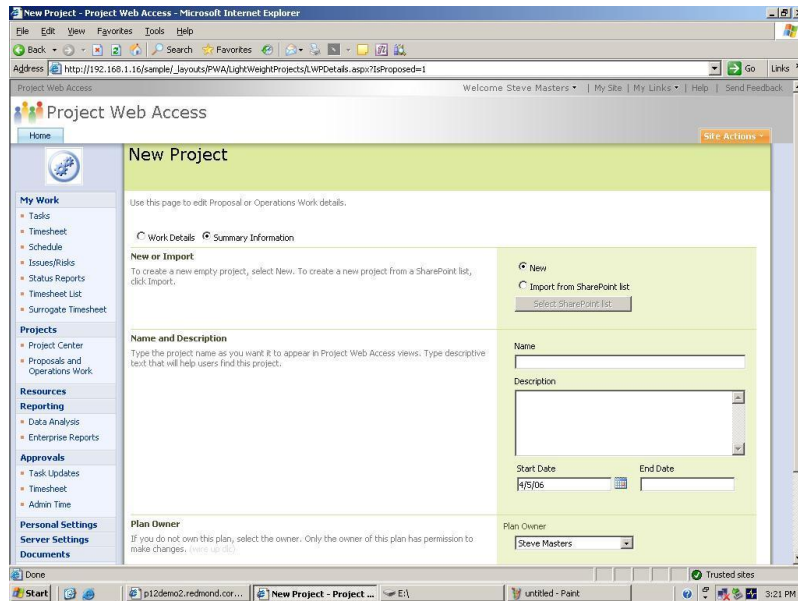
New Project - Project Web Access - Microsoft Internet Explorer

File Edit View Favorites Tools Help

Back Search Favorites

Address http://192.168.1.16/sample/_layouts/PWA/LightWeightProjects/LWPDetails.aspx?IsProposed=1 Go Links

Project Web Access

Welcome Steve Masters | My Site | My Links | Help | Send Feedback

Project Web Access

Home

Site Actions

New Project

My Work
Tasks
Timesheet
Schedule
Issues/Risks
Status Reports
Timesheet List
Surrogate Timesheet

Projects
Project Center
Proposals and Operations Work

Resources

Reporting
Data Analysis
Enterprise Reports

Approvals
Task Updates
Timesheet
Admin Time

Personal Settings

Server Settings

Documents

Use this page to edit Proposal or Operations Work details.

Work Details Summary Information

New or Import

To create a new empty project, select New. To create a new project from a SharePoint list, click Import.

New

Import from SharePoint list

Select SharePoint list

Name and Description

Type the project name as you want it to appear in Project Web Access views. Type descriptive text that will help users find this project.

Name

Description

Start Date

End Date

4/5/06

Plan Owner

If you do not own this plan, select the owner. Only the owner of this plan has permission to make changes. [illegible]

Plan Owner

Steve Masters

Done

Trusted sites

Start

p12demo2.redmond.cor...

New Project - Project ...

E:\

untitled - Paint

3:21 PM